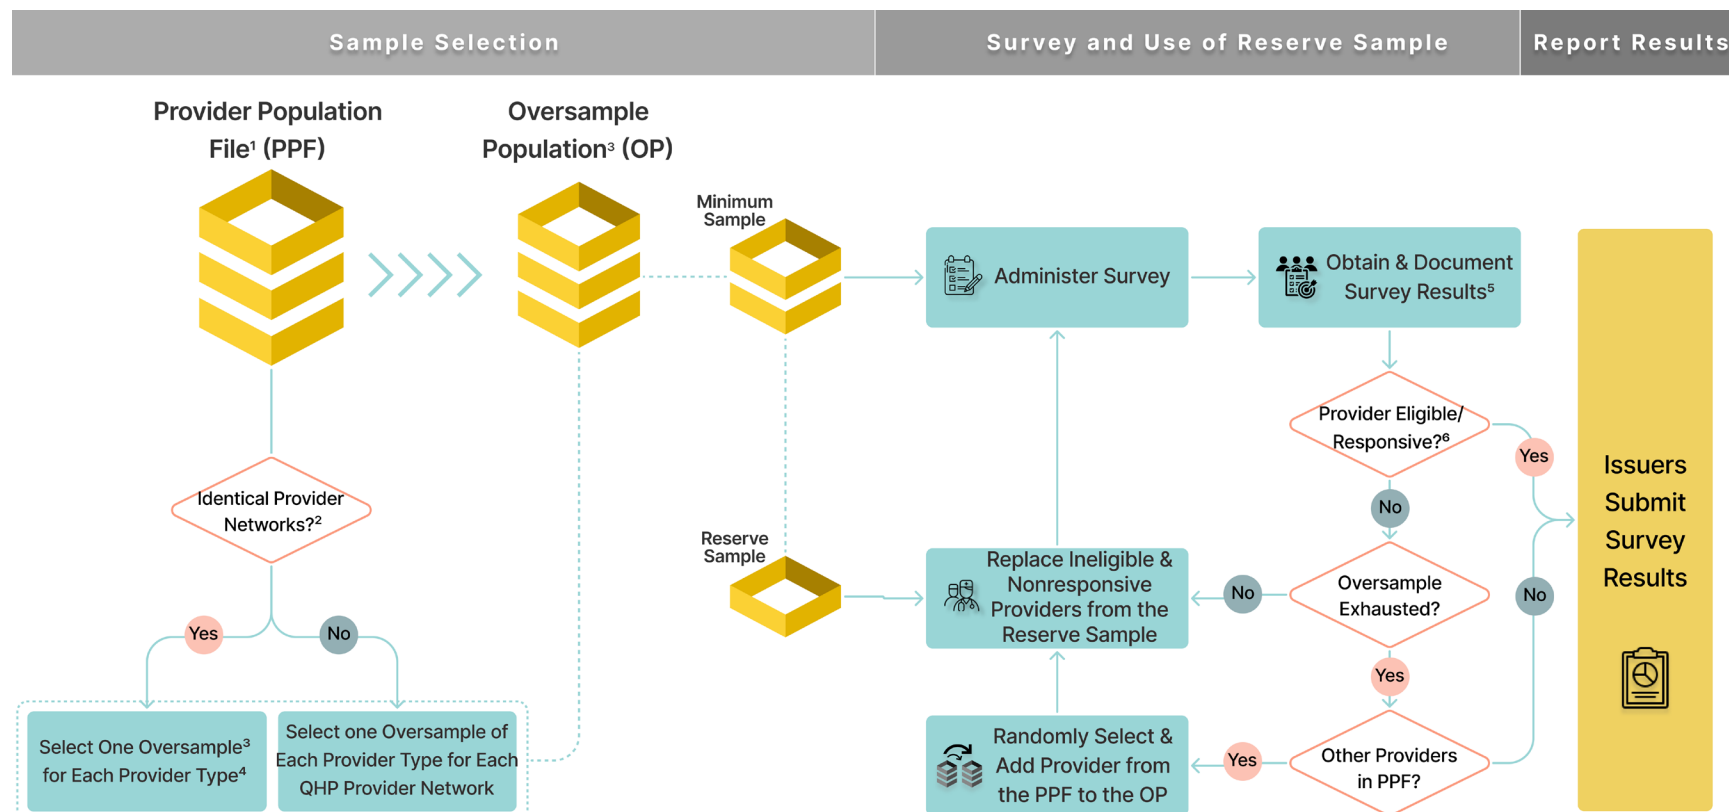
Sample Selection

Survey and Use of Reserve Sample

Report Results

Provider Population File$^1$ (PPF)

Oversample Population$^3$ (OP)

Minimum Sample

Administer Survey

Obtain & Document Survey Results$^5$

Provider Eligible/ Responsive?$^6$

Yes

No

Issuers Submit Survey Results

Identical Provider Networks?$^2$

Reserve Sample

Replace Ineligible & Nonresponsive Providers from the Reserve Sample

No

Oversample Exhausted?

No

Yes

No

Yes

Select One Oversample$^3$ for Each Provider Type$^4$

Select one Oversample of Each Provider Type for Each QHP Provider Network

Randomly Select & Add Provider from the PPF to the OP

Yes

Other Providers in PPF?